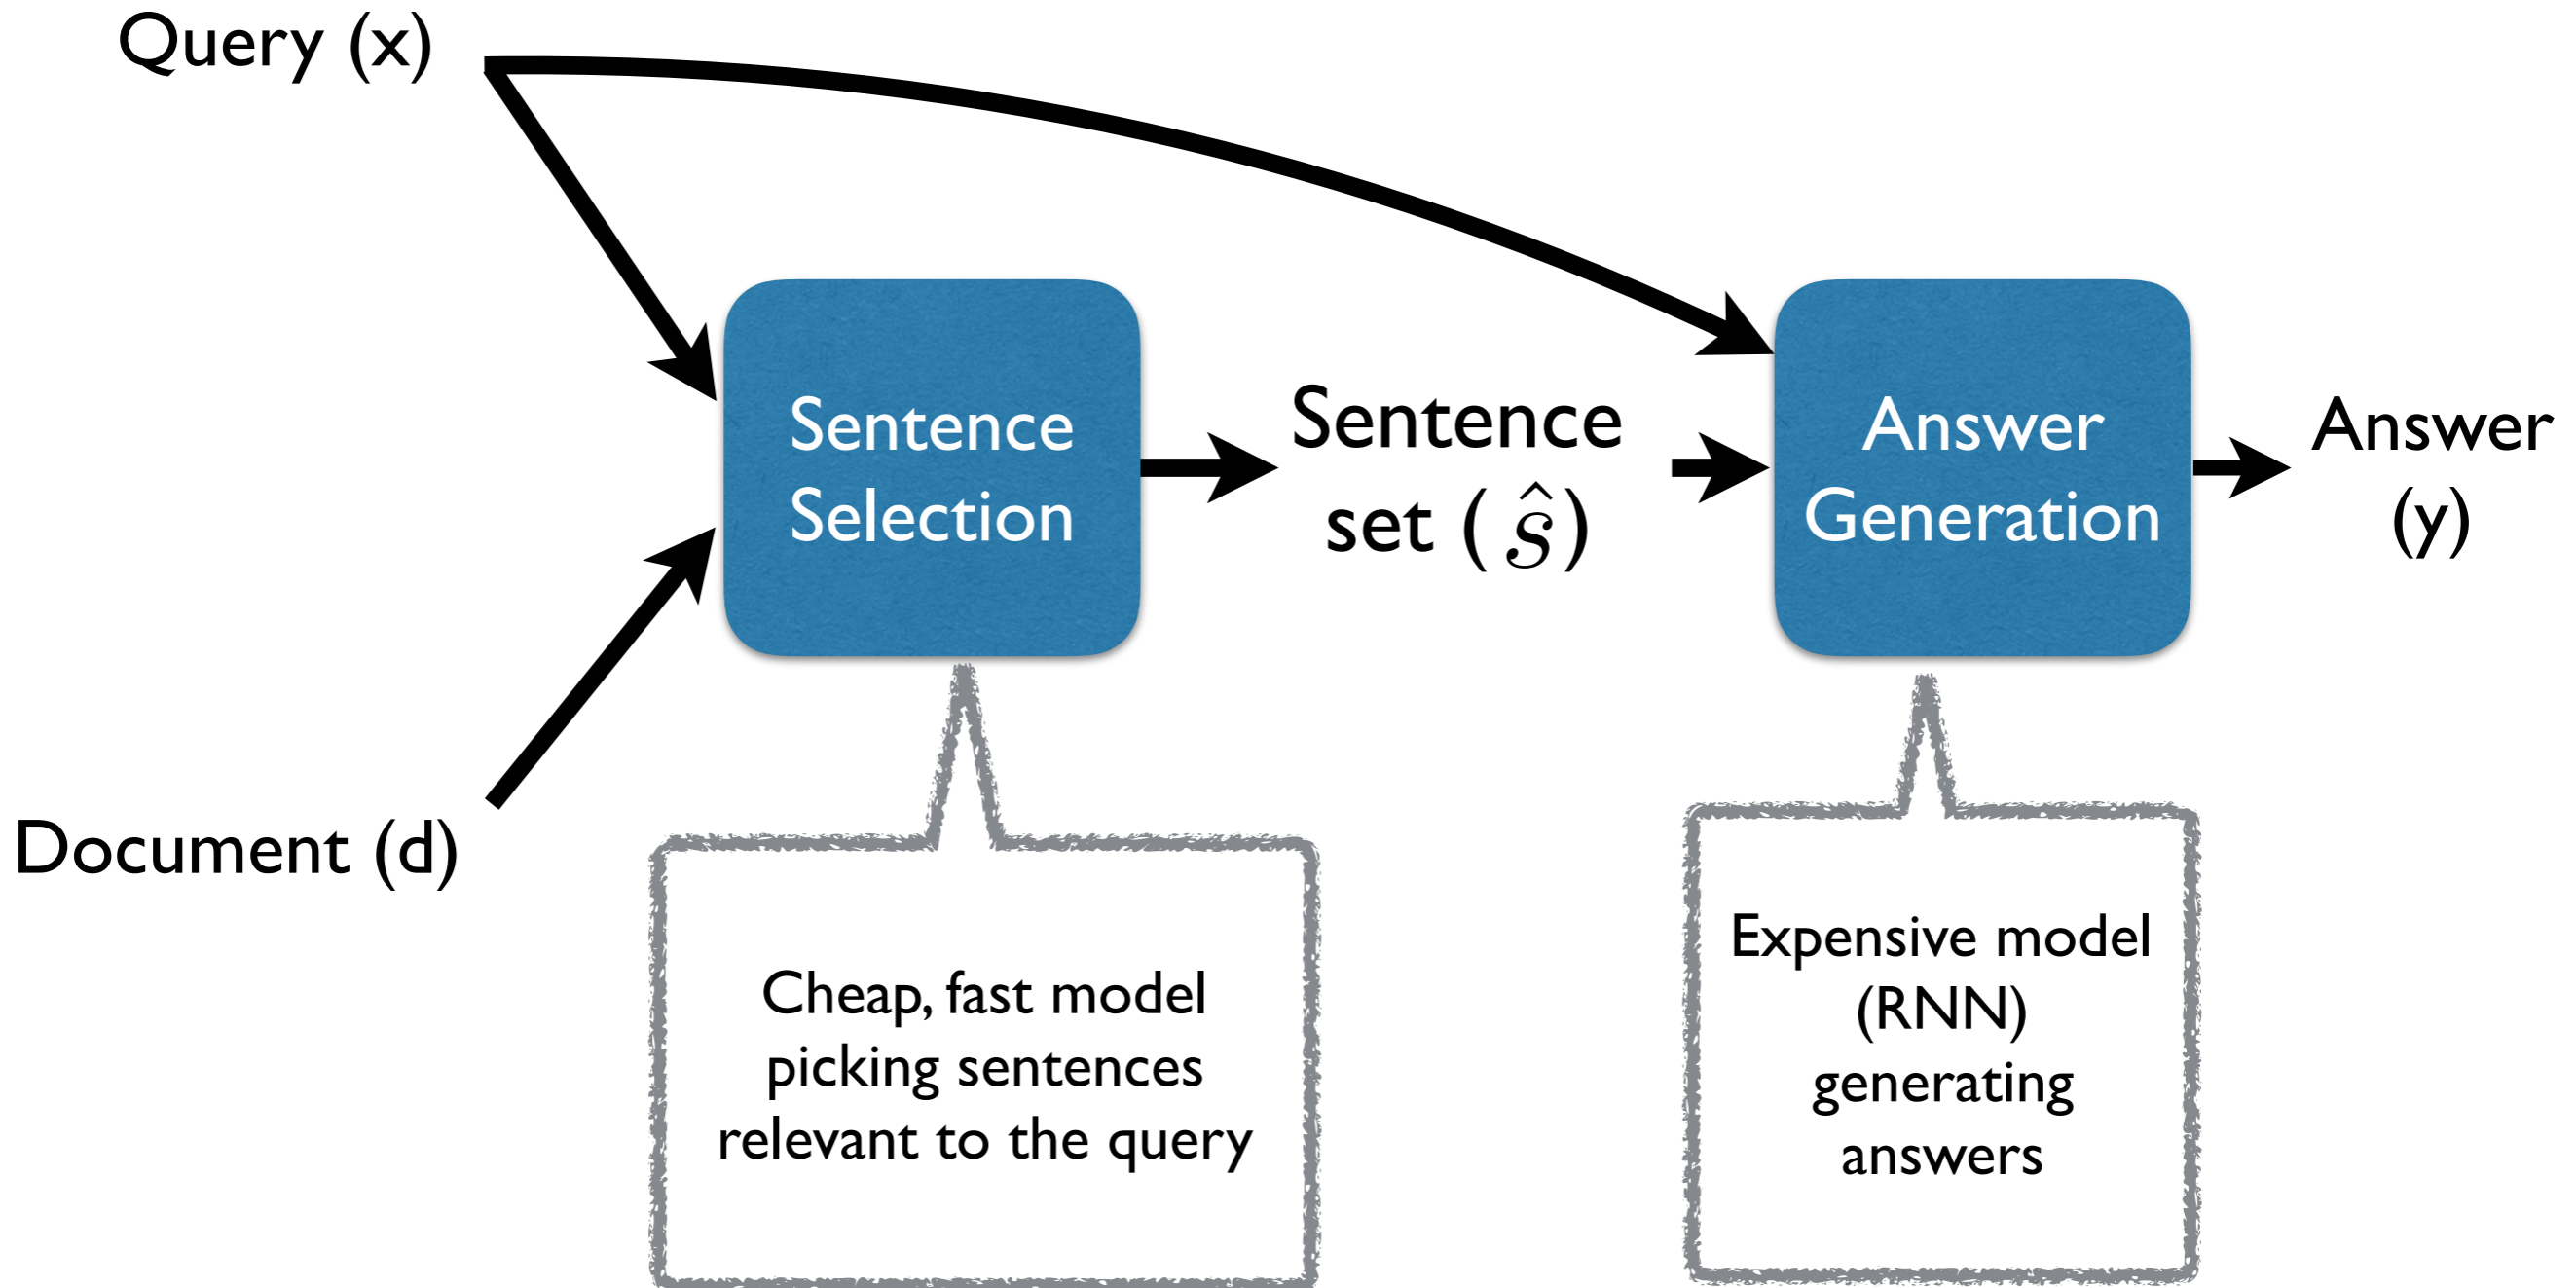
Query (x)

Document (d)

Sentence Selection

Sentence set ( $\hat{s}$ )

Answer Generation

Answer (y)

Cheap, fast model picking sentences relevant to the query

Expensive model (RNN) generating answers